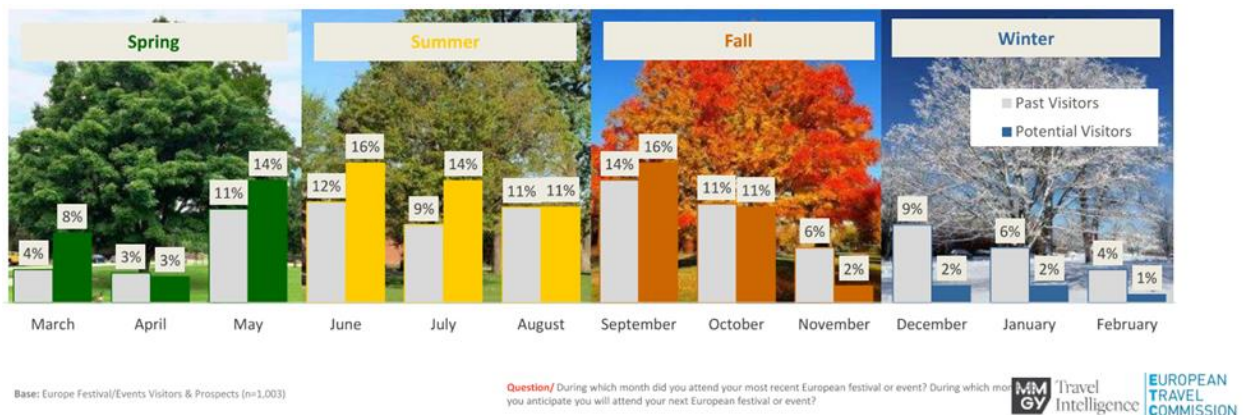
Spring

Summer

Fall

Winter

Past Visitors

Potential Visitors

| | Past Visitors | Potential Visitors |
|---|---|---|
| March | 4% | 8% |
| April | 3% | 3% |
| May | 11% | 14% |
| June | 12% | 16% |
| July | 9% | 14% |
| August | 11% | 11% |
| September | 14% | 16% |
| October | 11% | 11% |
| November | 6% | 2% |
| December | 9% | 2% |
| January | 6% | 2% |
| February | 4% | 1% |

Base: Europe Festival/Events Visitors & Prospects (n=1,003)

Question/ During which month did you attend your most recent European festival or event? During which mo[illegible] you anticipate you will attend your next European festival or event?

MMGY Travel Intelligence

EUROPEAN TRAVEL COMMISSION